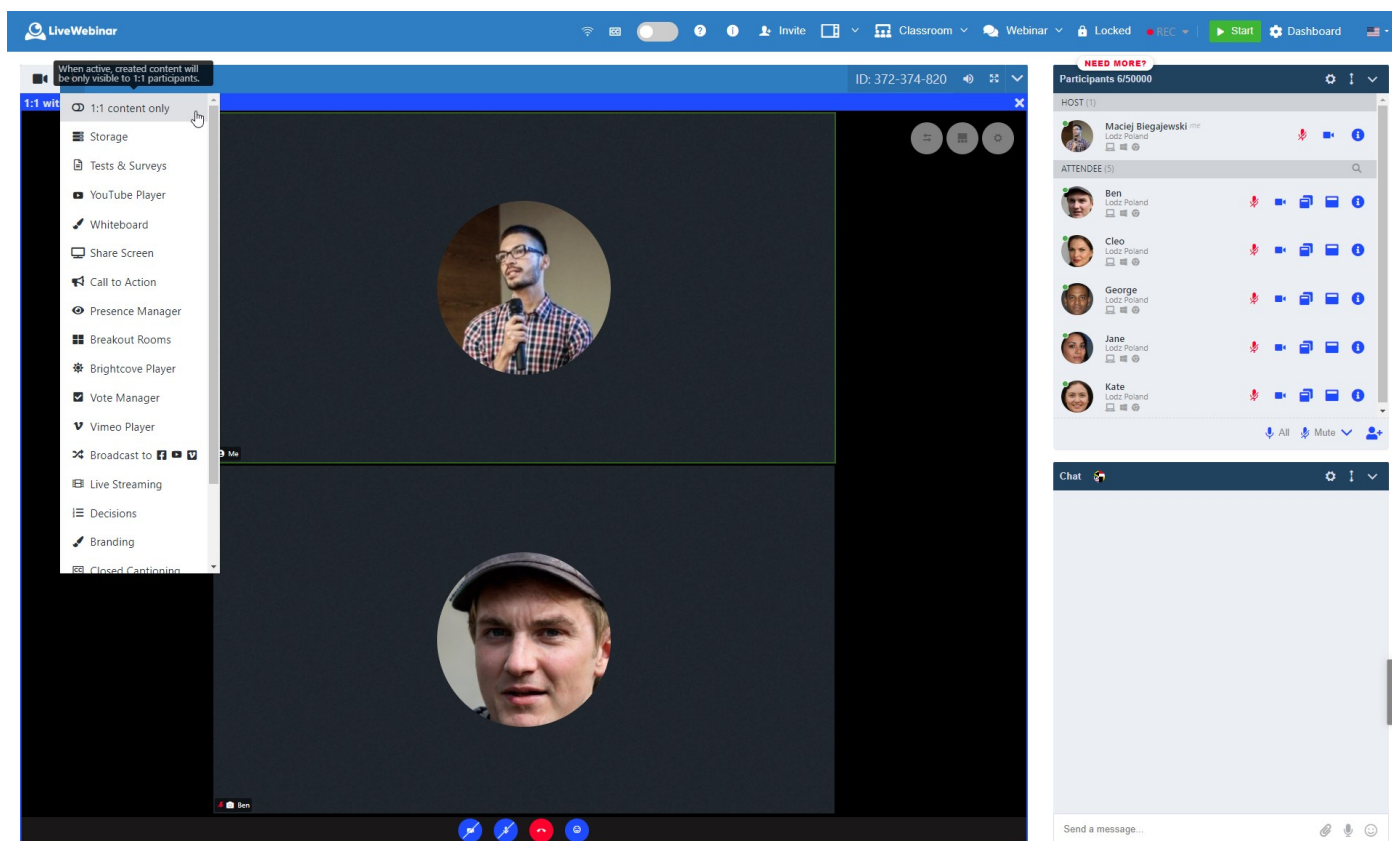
LiveWebinar

Invite

Classroom

Webinar

Locked

REC

Start

Dashboard

When active, created content will be only visible to 1:1 participants.

ID: 372-374-820

1:1 wit

1:1 content only

Storage

Tests & Surveys

YouTube Player

Whiteboard

Share Screen

Call to Action

Presence Manager

Breakout Rooms

Brightcove Player

Vote Manager

Vimeo Player

Broadcast to

Live Streaming

Decisions

Branding

Closed Captioning

Me

Ben

NEED MORE?

Participants 6/50000

HOST (1)

Maciej Biegajewski me
Lodz Poland

ATTENDEE (5)

Ben
Lodz Poland

Cleo
Lodz Poland

George
Lodz Poland

Jane
Lodz Poland

Kate
Lodz Poland

All

Mute

Chat

Send a message...